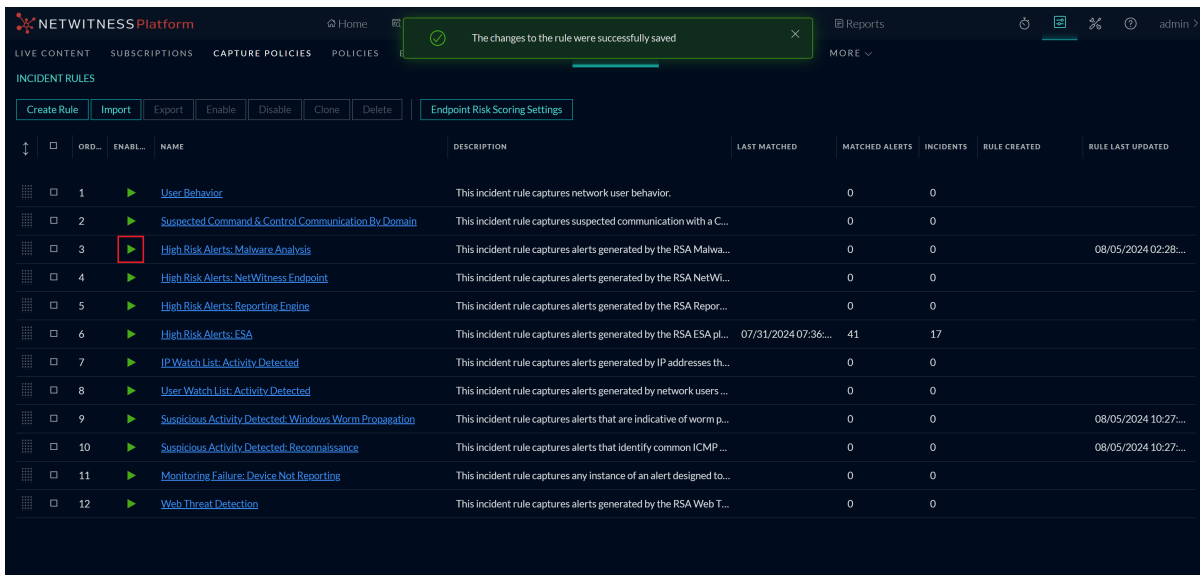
NETWITNESS Platform

Home

Reports

admin

LIVE CONTENT SUBSCRIPTIONS CAPTURE POLICIES POLICIES

The changes to the rule were successfully saved

MORE

INCIDENT RULES

Create Rule Import Export Enable Disable Clone Delete Endpoint Risk Scoring Settings

| ORD... | ENABL... | NAME | DESCRIPTION | LAST MATCHED | MATCHED ALERTS | INCIDENTS | RULE CREATED | RULE LAST UPDATED |
|---|---|---|---|---|---|---|---|---|
| 1 | | User Behavior | This incident rule captures network user behavior. | | 0 | 0 | | |
| 2 | | Suspected Command & Control Communication By Domain | This incident rule captures suspected communication with a C... | | 0 | 0 | | |
| 3 | | High Risk Alerts: Malware Analysis | This incident rule captures alerts generated by the RSA Malwa... | | 0 | 0 | | 08/05/2024 02:28:... |
| 4 | | High Risk Alerts: NetWitness Endpoint | This incident rule captures alerts generated by the RSA NetWi... | | 0 | 0 | | |
| 5 | | High Risk Alerts: Reporting Engine | This incident rule captures alerts generated by the RSA Repor... | | 0 | 0 | | |
| 6 | | High Risk Alerts: ESA | This incident rule captures alerts generated by the RSA ESA pl... | 07/31/2024 07:36:... | 41 | 17 | | |
| 7 | | IP Watch List: Activity Detected | This incident rule captures alerts generated by IP addresses th... | | 0 | 0 | | |
| 8 | | User Watch List: Activity Detected | This incident rule captures alerts generated by network users ... | | 0 | 0 | | |
| 9 | | Suspicious Activity Detected: Windows Worm Propagation | This incident rule captures alerts that are indicative of worm p... | | 0 | 0 | | 08/05/2024 10:27:... |
| 10 | | Suspicious Activity Detected: Reconnaissance | This incident rule captures alerts that identify common ICMP ... | | 0 | 0 | | 08/05/2024 10:27:... |
| 11 | | Monitoring Failure: Device Not Reporting | This incident rule captures any instance of an alert designed to... | | 0 | 0 | | |
| 12 | | Web Threat Detection | This incident rule captures alerts generated by the RSA Web T... | | 0 | 0 | | |